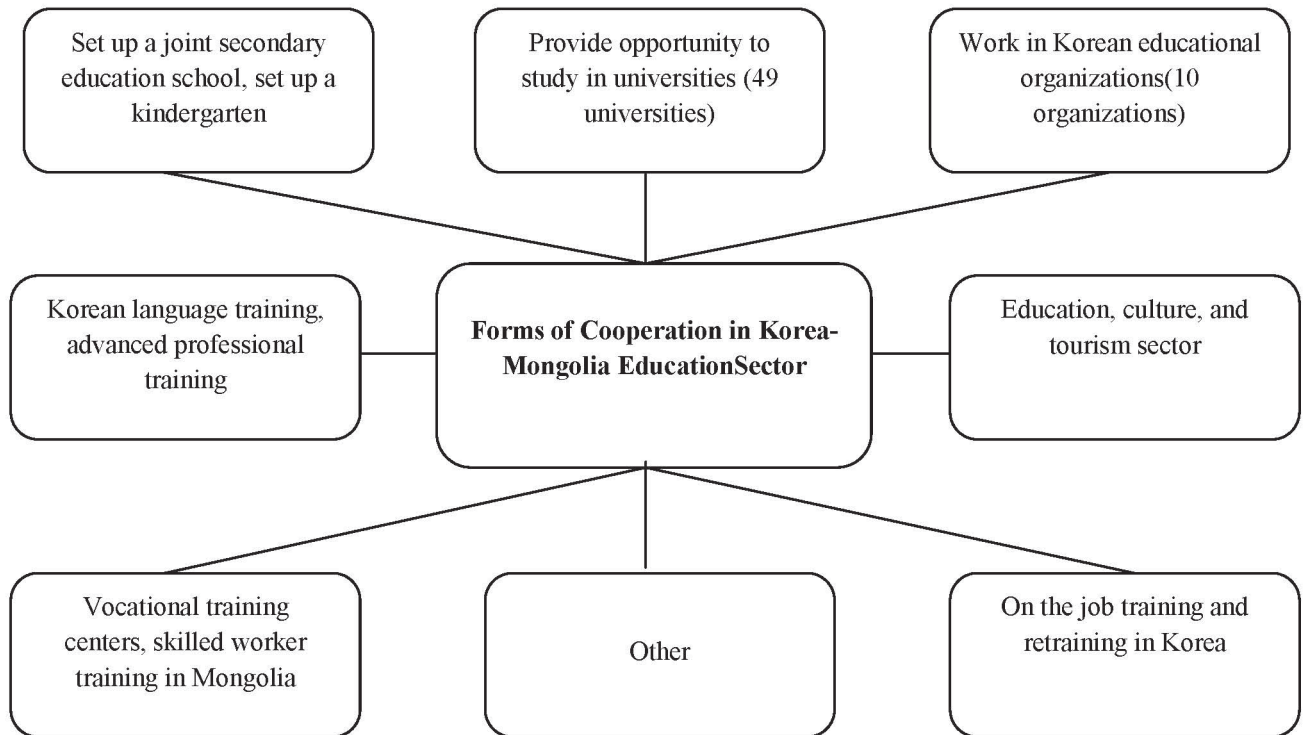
Set up a joint secondary education school, set up a kindergarten

Provide opportunity to study in universities (49 universities)

Work in Korean educational organizations(10 organizations)

Korean language training, advanced professional training

**Forms of Cooperation in Korea-Mongolia EducationSector**

Education, culture, and tourism sector

Vocational training centers, skilled worker training in Mongolia

Other

On the job training and retraining in Korea